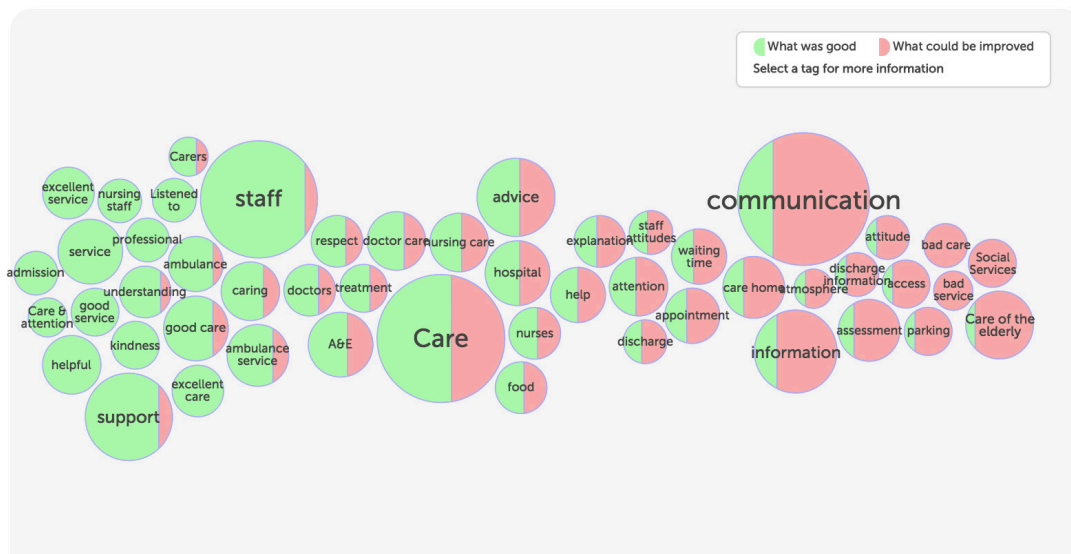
What was good What could be improved
Select a tag for more information

Carers
excellent service
nursing staff
Listened to
staff
advice
communication
professional
service
admission
ambulance
understanding
Care & attention
good service
kindness
good care
helpful
ambulance service
excellent care
support
caring
doctors
respect
doctor care
nursing care
treatment
A&E
Care
hospital
nurses
food
explanation
staff attitudes
waiting time
help
attention
appointment
discharge
care home
atmosphere
information
discharge information
attitude
access
bad care
bad service
Social Services
assessment
parking
Care of the elderly